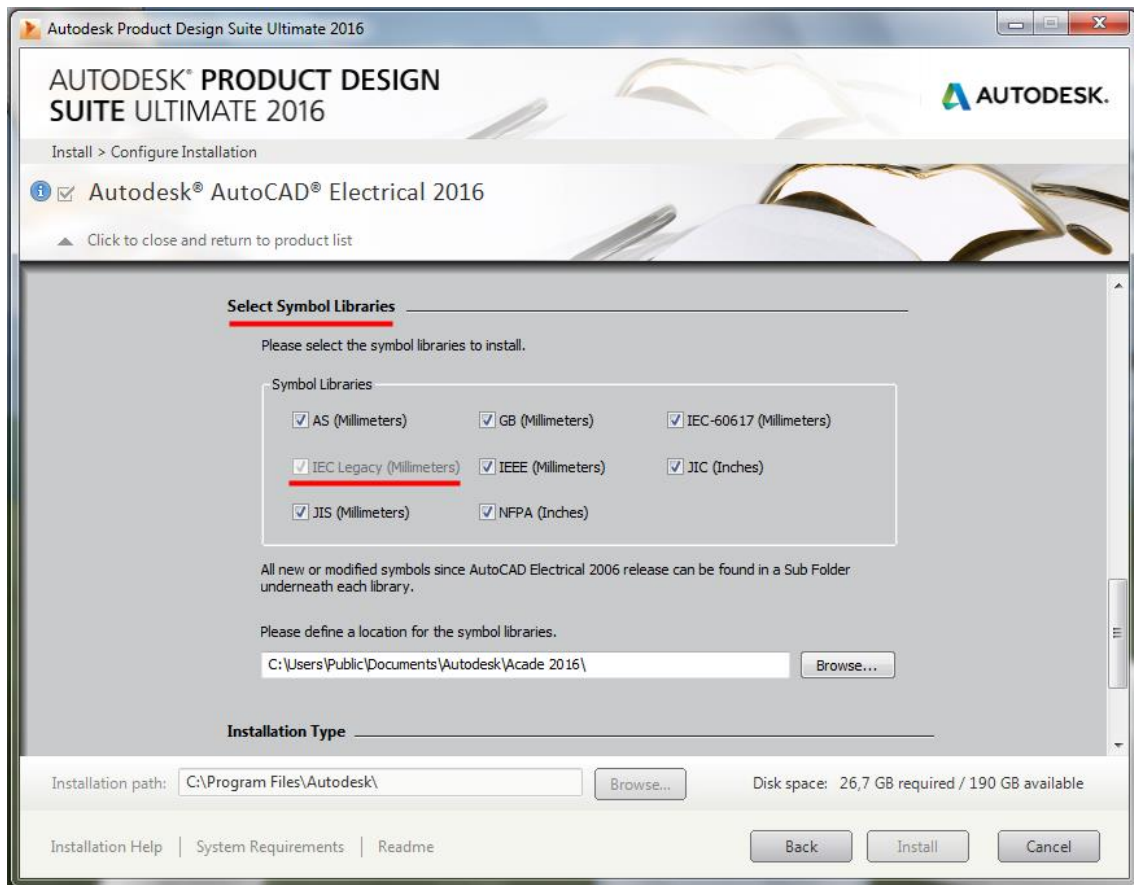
Autodesk Product Design Suite Ultimate 2016

AUTODESK® PRODUCT DESIGN SUITE ULTIMATE 2016

AUTODESK.

Install > Configure Installation

Autodesk® AutoCAD® Electrical 2016

Click to close and return to product list

Select Symbol Libraries

Please select the symbol libraries to install.

Symbol Libraries

AS (Millimeters)
GB (Millimeters)
IEC-60617 (Millimeters)
IEC Legacy (Millimeters)
IEEE (Millimeters)
JIC (Inches)
JIS (Millimeters)
NFPA (Inches)

All new or modified symbols since AutoCAD Electrical 2006 release can be found in a Sub Folder underneath each library.

Please define a location for the symbol libraries.

C:\Users\Public\Documents\Autodesk\Acade 2016\

Browse...

Installation Type

Installation path: C:\Program Files\Autodesk\

Browse...

Disk space: 26,7 GB required / 190 GB available

Installation Help | System Requirements | Readme

Back

Install

Cancel